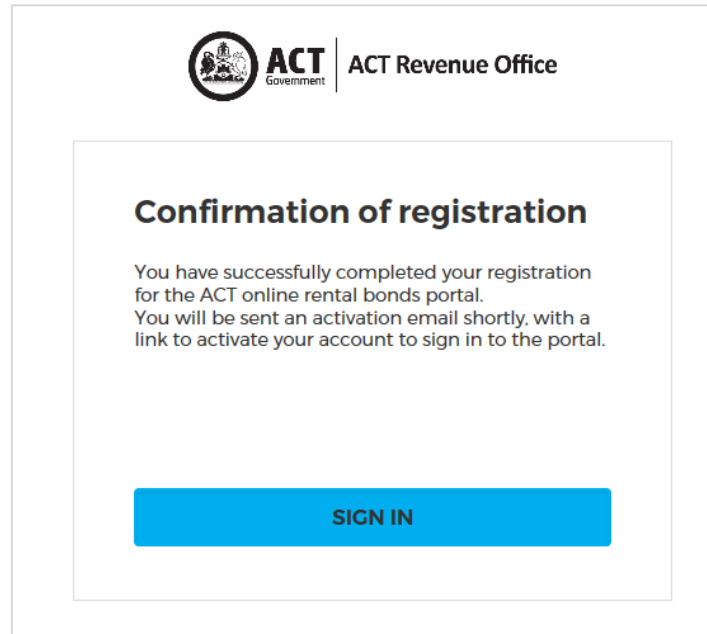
ACT Government | ACT Revenue Office

Confirmation of registration

You have successfully completed your registration for the ACT online rental bonds portal.
You will be sent an activation email shortly, with a link to activate your account to sign in to the portal.

SIGN IN